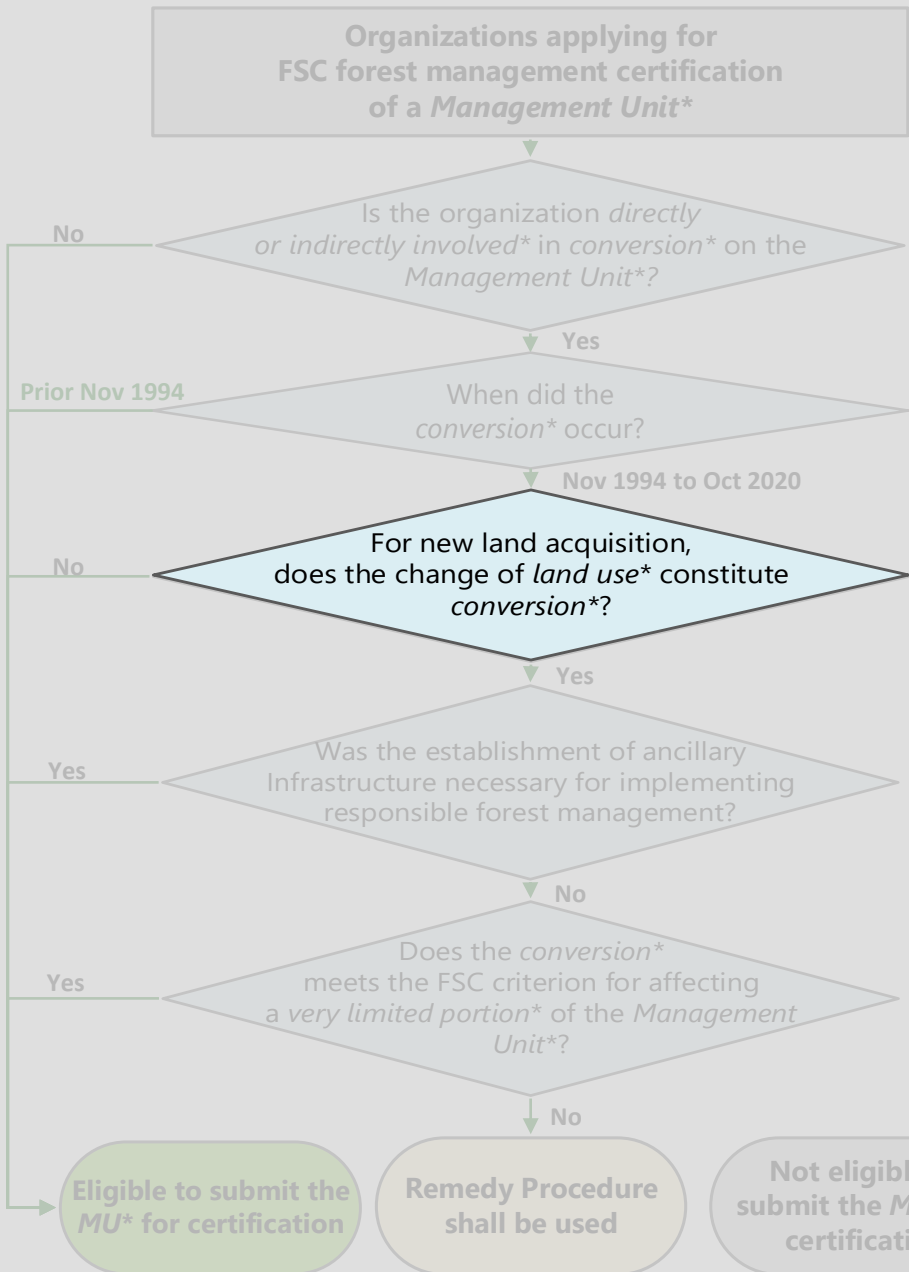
Organizations applying for FSC forest management certification of a *Management Unit**

Is the organization *directly or indirectly involved** in *conversion** on the *Management Unit*?*

No

Yes

When did the *conversion** occur?

Prior Nov 1994

Nov 1994 to Oct 2020

For new land acquisition, does the change of *land use** constitute *conversion**?

No

Yes

Was the establishment of ancillary Infrastructure necessary for implementing responsible forest management?

Yes

No

Does the *conversion** meets the FSC criterion for affecting a *very limited portion** of the *Management Unit**?

Yes

No

Eligible to submit the *MU** for certification

Remedy Procedure shall be used

Not eligibl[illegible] submit the *M*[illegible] certificati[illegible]